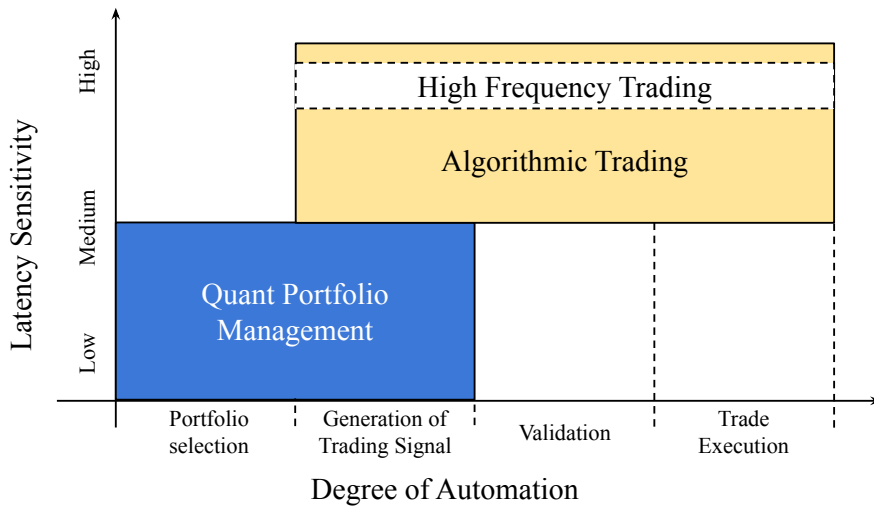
Latency Sensitivity

High

Medium

Low

High Frequency Trading

Algorithmic Trading

Quant Portfolio Management

Portfolio selection

Generation of Trading Signal

Validation

Trade Execution

Degree of Automation